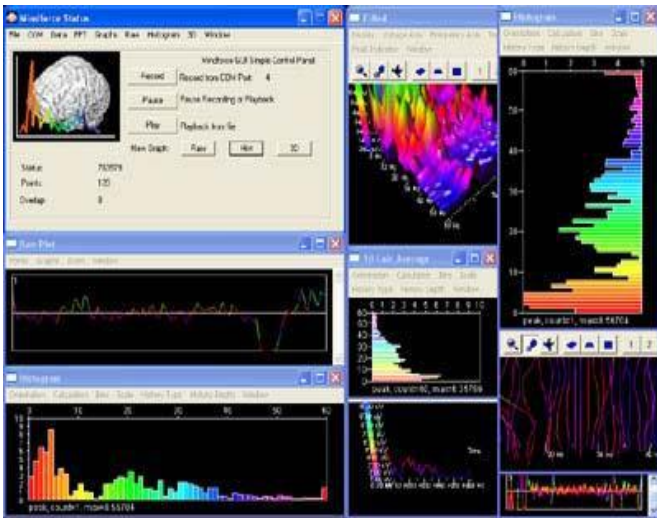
Mindforce Status

File COM Data FFT Graphs Raw Histogram 3D Window

Mindforce GUI Simple Control Panel

Record

Record from COM Port: 4

Pause

Pause Recording or Playback

Play

Playback from file

New Graph: Raw Hist 3D

Status: 763579

Points: 120

Overlap: 8

Raw Plot

Histogram

Orientation Calculation Bins Scale History Type History Length Window

0 10 20 30 40 50 60

10 9 8 7 6 5 4 3 2 1 0

peak_count=1, max=8.55784

3D plot

Histogram

Orientation Calculation Bins Scale

History Type History Length Window

0 1 2 3 4 5

50 40 30 20 10 0

peak_count=1, max=8.55784

3D Last Average

Orientation Calculation Bins Scale

History Type History Length Window

0 1 2 3 4 5 6 7 8 9 10

60 50 40 30 20 10 0

peak_count=40, max=8.55784